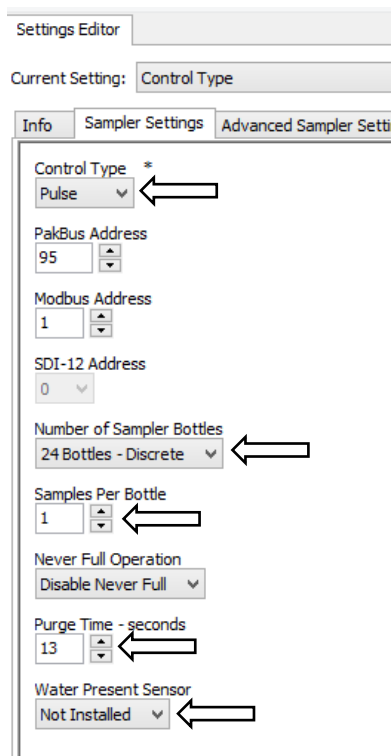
Settings Editor

Current Setting: Control Type

Info | Sampler Settings | Advanced Sampler Setti

Control Type *
Pulse

PakBus Address
95

Modbus Address
1

SDI-12 Address
0

Number of Sampler Bottles
24 Bottles - Discrete

Samples Per Bottle
1

Never Full Operation
Disable Never Full

Purge Time - seconds
13

Water Present Sensor
Not Installed